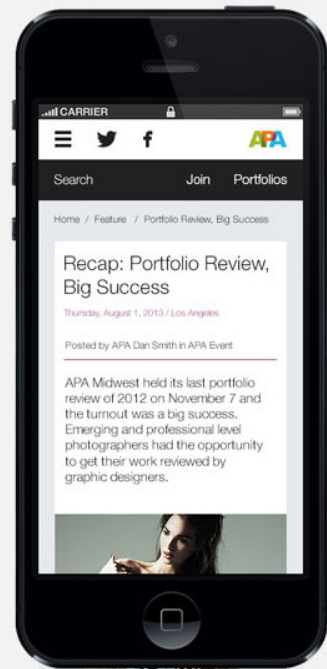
CARRIER

APA

Search Join Portfolios

Home / Feature / Portfolio Review, Big Success

Recap: Portfolio Review, Big Success

Thursday, August 1, 2013 / Los Angeles

Posted by APA Dan Smith in APA Event

APA Midwest held its last portfolio review of 2012 on November 7 and the turnout was a big success. Emerging and professional level photographers had the opportunity to get their work reviewed by graphic designers.